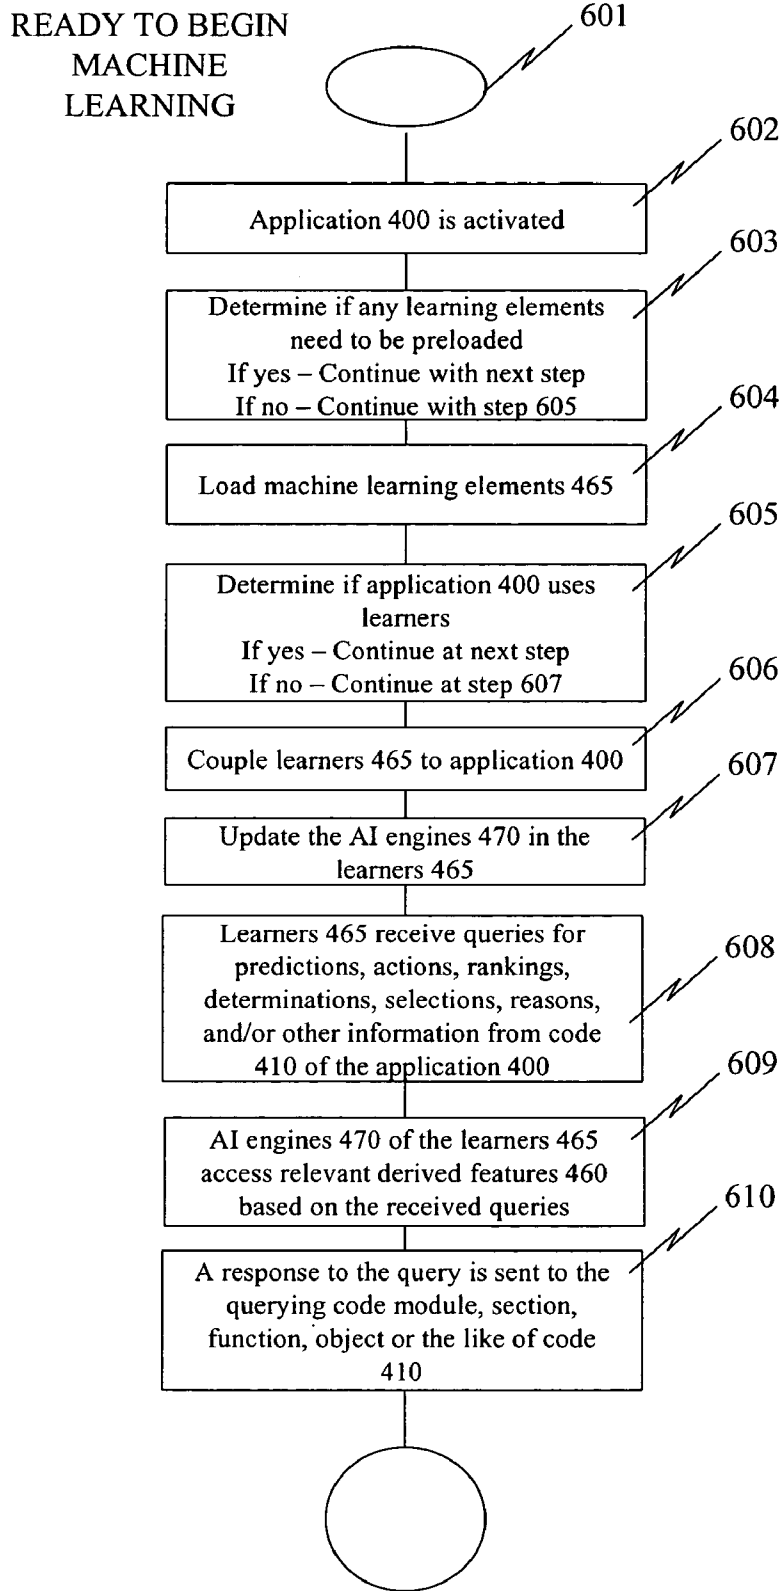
READY TO BEGIN MACHINE LEARNING

601

602

Application 400 is activated

603

Determine if any learning elements need to be preloaded
If yes – Continue with next step
If no – Continue with step 605

604

Load machine learning elements 465

605

Determine if application 400 uses learners
If yes – Continue at next step
If no – Continue at step 607

606

Couple learners 465 to application 400

607

Update the AI engines 470 in the learners 465

Learners 465 receive queries for predictions, actions, rankings, determinations, selections, reasons, and/or other information from code 410 of the application 400

608

609

AI engines 470 of the learners 465 access relevant derived features 460 based on the received queries

610

A response to the query is sent to the querying code module, section, function, object or the like of code 410